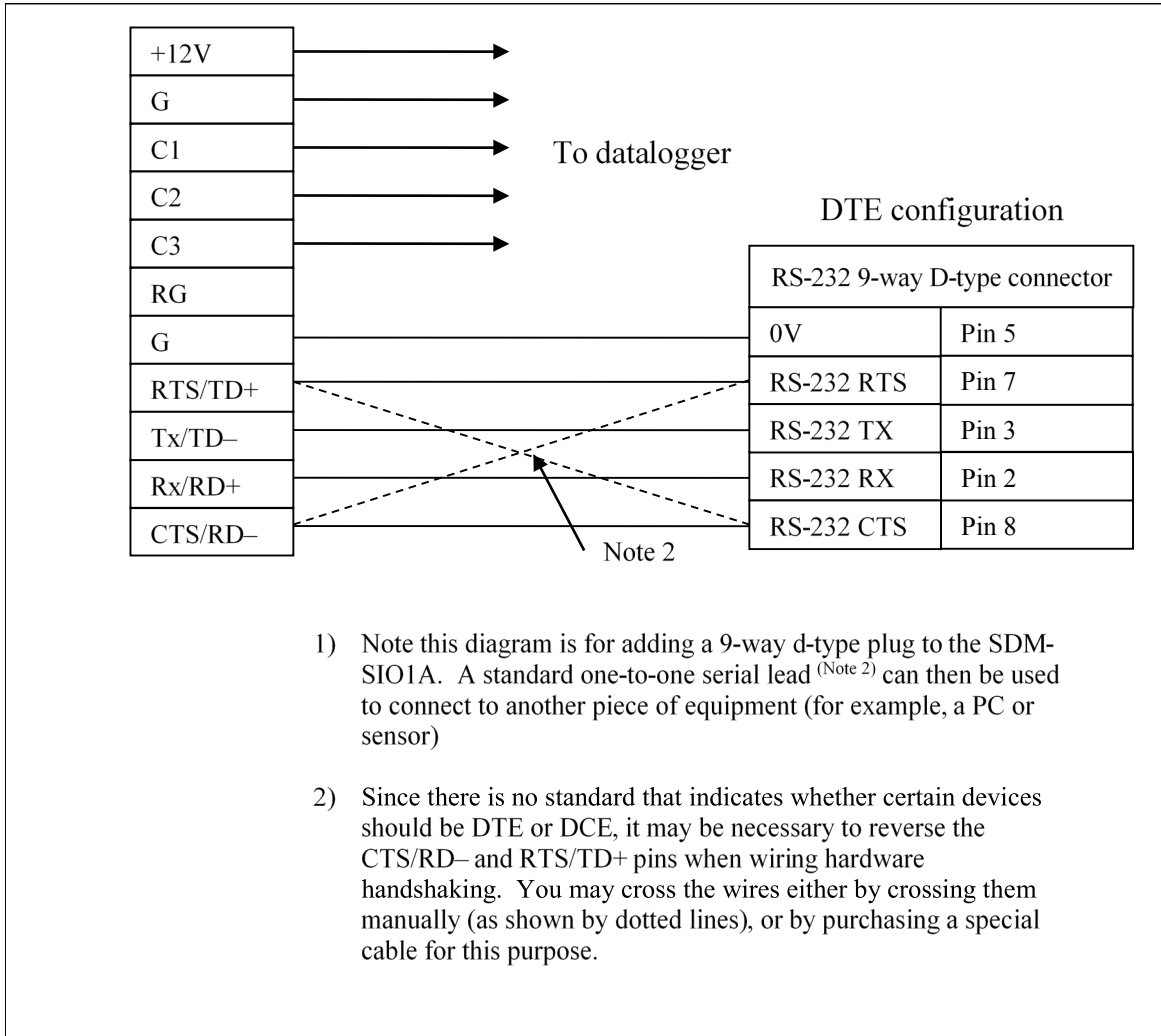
+12V
G
C1
C2
C3
RG
G
RTS/TD+
Tx/TD–
Rx/RD+
CTS/RD–

To datalogger

DTE configuration

| RS-232 9-way D-type connector | |
|---|---|
| 0V | Pin 5 |
| RS-232 RTS | Pin 7 |
| RS-232 TX | Pin 3 |
| RS-232 RX | Pin 2 |
| RS-232 CTS | Pin 8 |

Note 2

1) Note this diagram is for adding a 9-way d-type plug to the SDM-SIO1A. A standard one-to-one serial lead $^{(Note\ 2)}$ can then be used to connect to another piece of equipment (for example, a PC or sensor)

2) Since there is no standard that indicates whether certain devices should be DTE or DCE, it may be necessary to reverse the CTS/RD– and RTS/TD+ pins when wiring hardware handshaking. You may cross the wires either by crossing them manually (as shown by dotted lines), or by purchasing a special cable for this purpose.